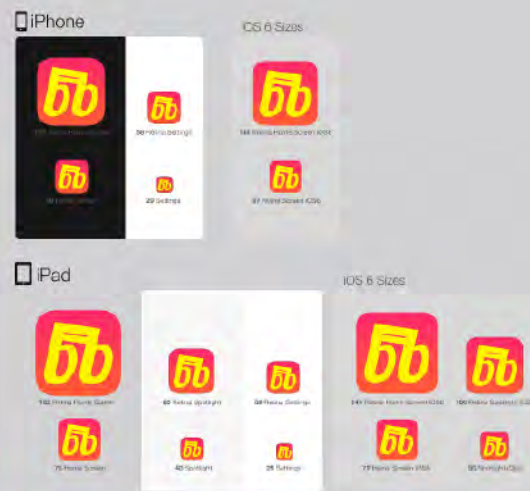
iPhone

iOS 6 Sizes

120 Retina Home Screen

58 Retina Settings

114 Retina Home Screen iOS6

80 Retina Spotlight

29 Settings

57 Home Screen iOS6

iPad

iOS 6 Sizes

152 Retina Home Screen

80 Retina Spotlight

58 Retina Settings

144 Retina Home Screen iOS6

100 Retina Spotlight iOS6

76 Home Screen

40 Spotlight

29 Settings

72 Home Screen iOS6

50 Spotlight iOS6